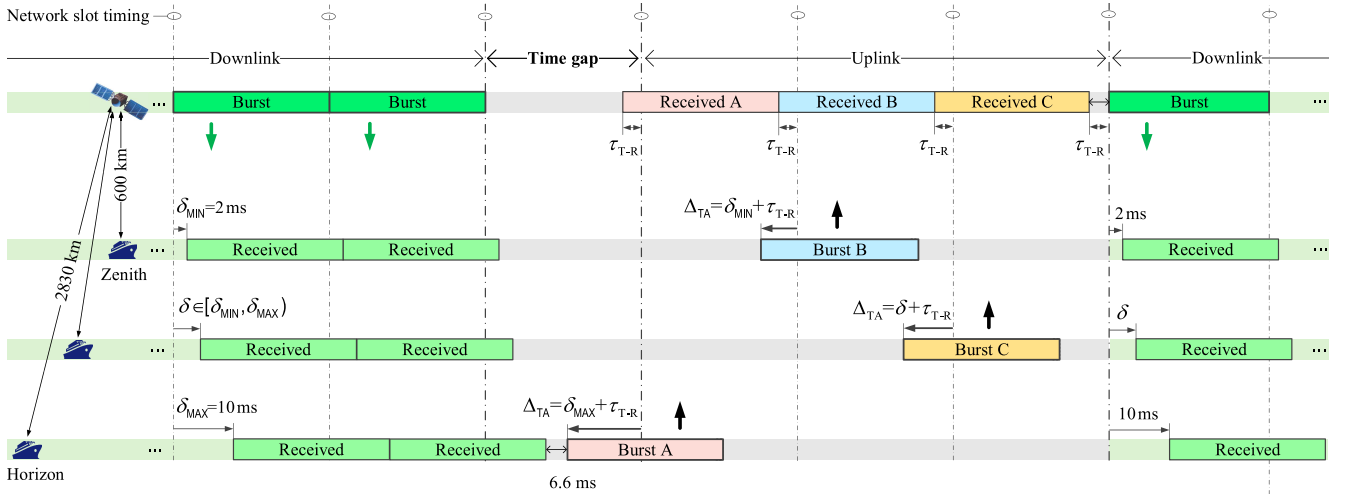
Network slot timing

Downlink

Time gap

Uplink

Downlink

Burst

Burst

Received A

Received B

Received C

Burst

$\tau_{T-R}$

$\tau_{T-R}$

$\tau_{T-R}$

$\tau_{T-R}$

600 km

2830 km

$\delta_{MIN}$=2 ms

$\Delta_{TA}=\delta_{MIN}+\tau_{T-R}$

2 ms

Received

Received

Burst B

Received

Zenith

$\delta\in[\delta_{MIN},\delta_{MAX})$

$\Delta_{TA}=\delta+\tau_{T-R}$

$\delta$

Received

Received

Burst C

Received

$\delta_{MAX}$=10 ms

$\Delta_{TA}=\delta_{MAX}+\tau_{T-R}$

10 ms

Received

Received

Burst A

Received

Horizon

6.6 ms